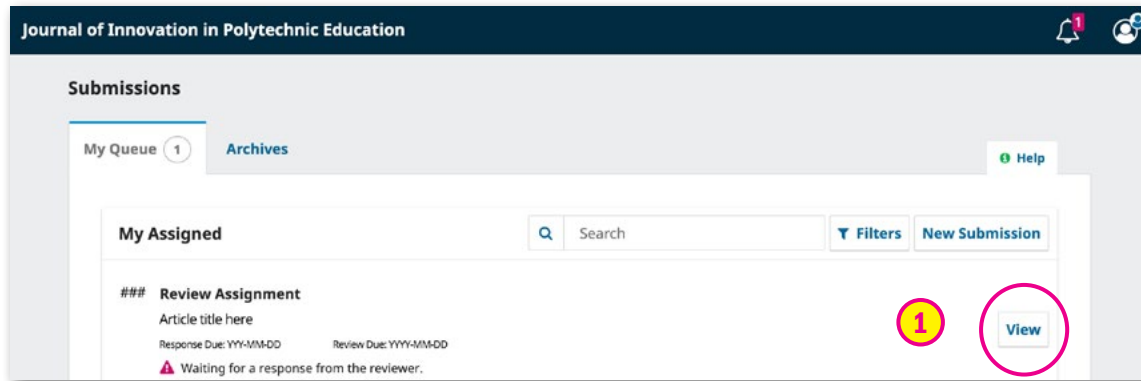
Journal of Innovation in Polytechnic Education

1

Submissions

My Queue 1

Archives

Help

My Assigned

Search

Filters

New Submission

### Review Assignment

Article title here

Response Due: YYY-MM-DD Review Due: YYYY-MM-DD

Waiting for a response from the reviewer.

1

View